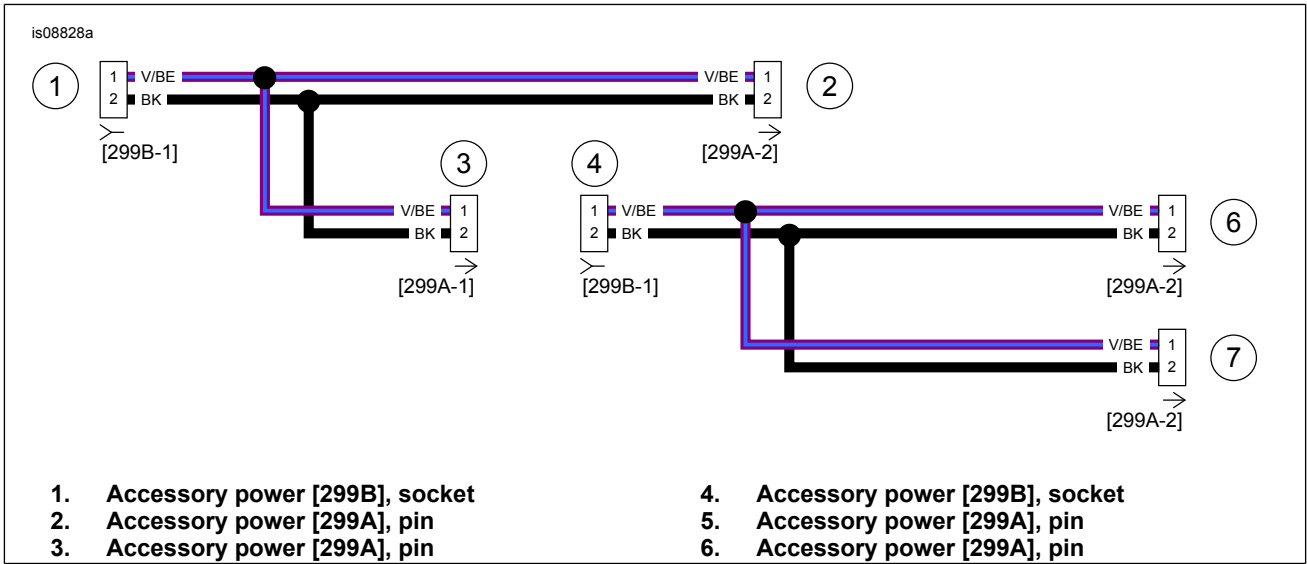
is08828a

1

1 V/BE
2 BK
[299B-1]

V/BE 1
BK 2
[299A-2]

2

3

V/BE 1
BK 2
[299A-1]

4

1 V/BE
2 BK
[299B-1]

V/BE 1
BK 2
[299A-2]

6

V/BE 1
BK 2
[299A-2]

7

1. Accessory power [299B], socket
2. Accessory power [299A], pin
3. Accessory power [299A], pin

4. Accessory power [299B], socket
5. Accessory power [299A], pin
6. Accessory power [299A], pin